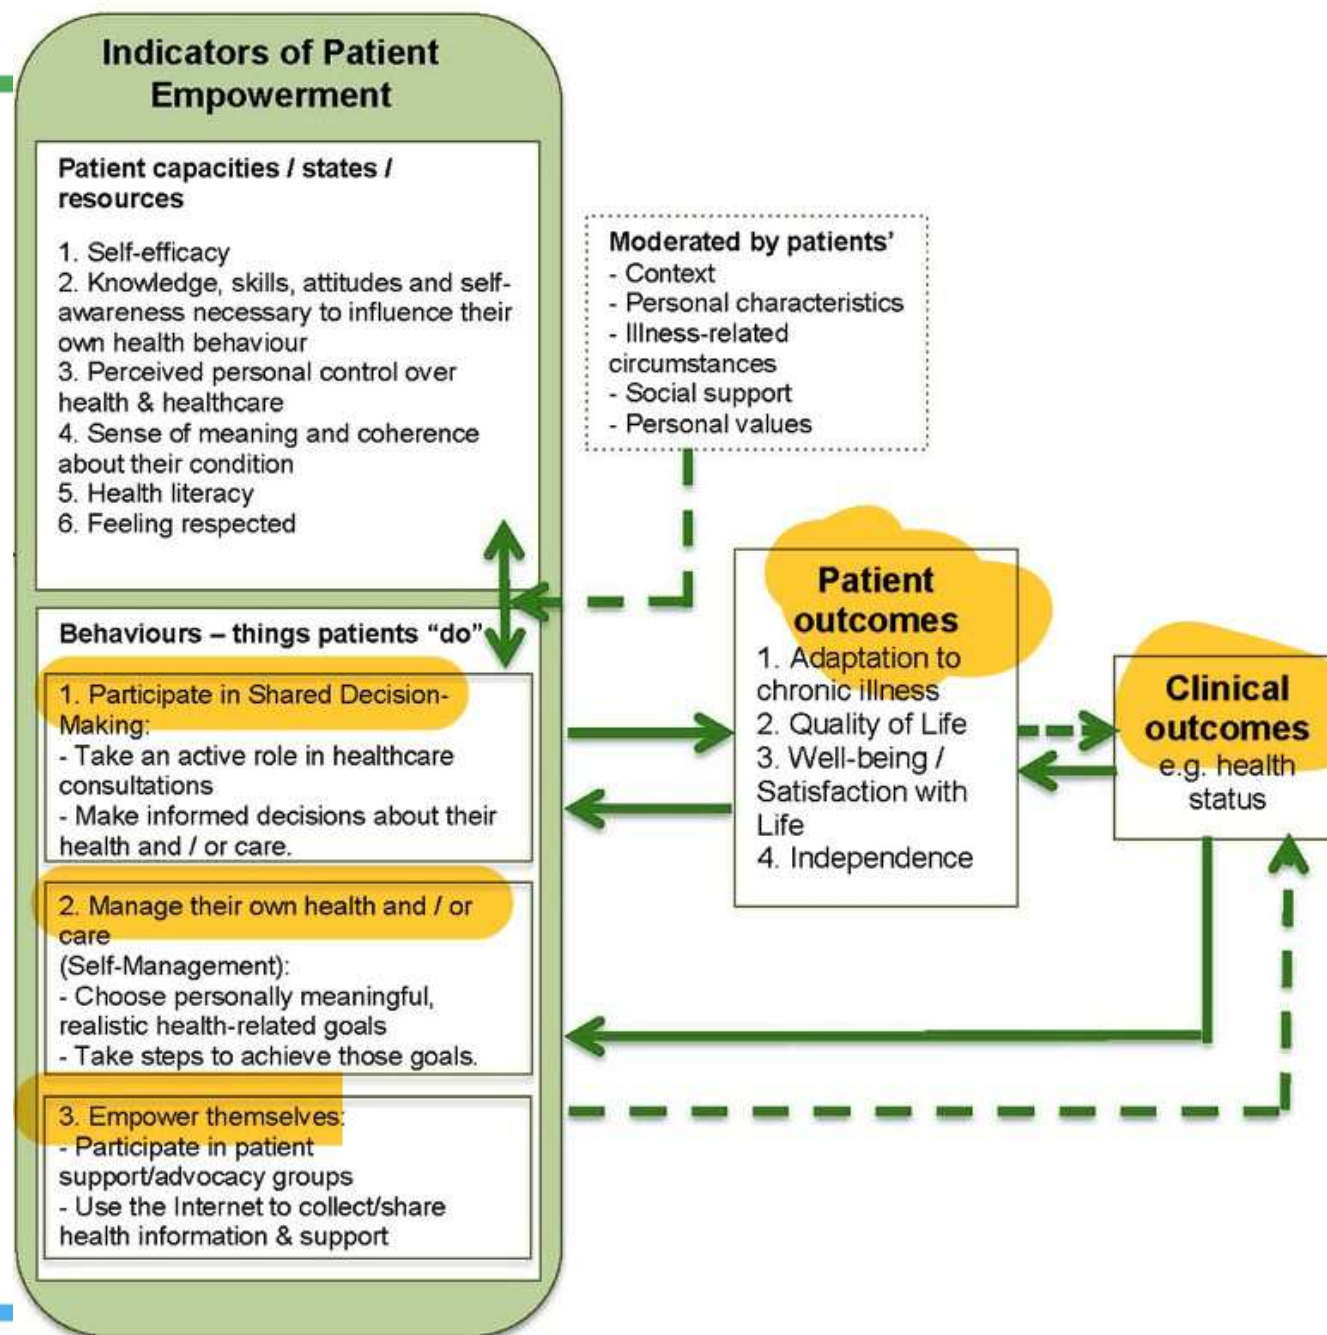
Indicators of Patient Empowerment

Patient capacities / states / resources

1. Self-efficacy
2. Knowledge, skills, attitudes and self-awareness necessary to influence their own health behaviour
3. Perceived personal control over health & healthcare
4. Sense of meaning and coherence about their condition
5. Health literacy
6. Feeling respected

Behaviours – things patients "do"

1. Participate in Shared Decision-Making:
- Take an active role in healthcare consultations
- Make informed decisions about their health and / or care.

2. Manage their own health and / or care (Self-Management):
- Choose personally meaningful, realistic health-related goals
- Take steps to achieve those goals.

3. Empower themselves:
- Participate in patient support/advocacy groups
- Use the Internet to collect/share health information & support

Moderated by patients'
- Context
- Personal characteristics
- Illness-related circumstances
- Social support
- Personal values

Patient outcomes
1. Adaptation to chronic illness
2. Quality of Life
3. Well-being / Satisfaction with Life
4. Independence

Clinical outcomes
e.g. health status